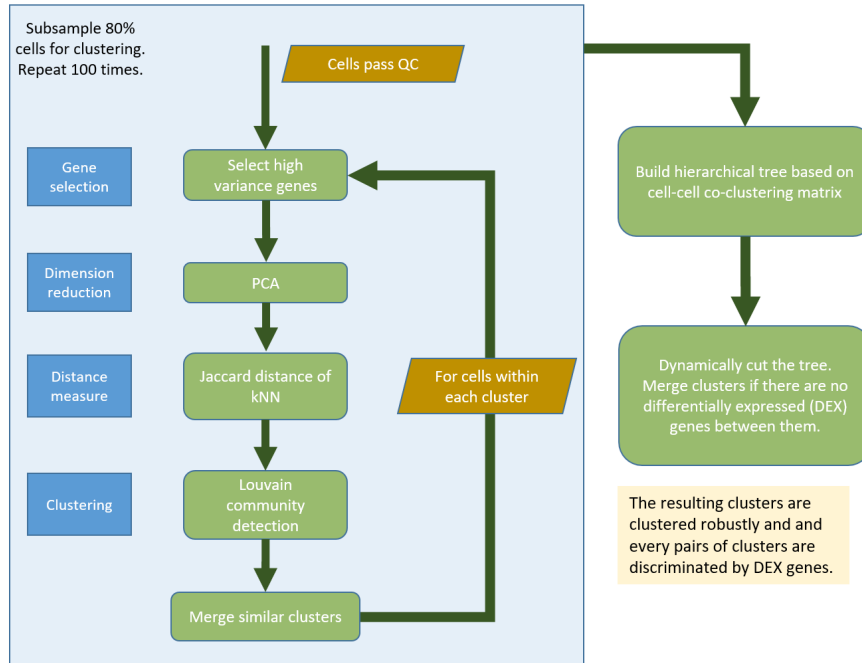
Subsample 80% cells for clustering. Repeat 100 times.

Cells pass QC

Gene selection

Select high variance genes

Dimension reduction

PCA

Distance measure

Jaccard distance of kNN

For cells within each cluster

Clustering

Louvain community detection

Merge similar clusters

Build hierarchical tree based on cell-cell co-clustering matrix

Dynamically cut the tree. Merge clusters if there are no differentially expressed (DEX) genes between them.

The resulting clusters are clustered robustly and and every pairs of clusters are discriminated by DEX genes.